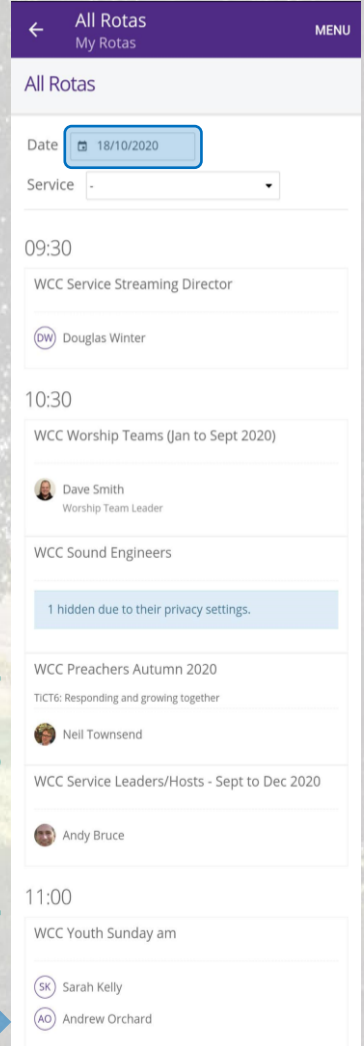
All Rotas
My Rotas
MENU

All Rotas

Date 18/10/2020
Service -

09:30
WCC Service Streaming Director
DW Douglas Winter

10:30
WCC Worship Teams (Jan to Sept 2020)
Dave Smith
Worship Team Leader

WCC Sound Engineers
1 hidden due to their privacy settings.

WCC Preachers Autumn 2020
TiCT6: Responding and growing together
Neil Townsend

WCC Service Leaders/Hosts - Sept to Dec 2020
Andy Bruce

11:00
WCC Youth Sunday am
SK Sarah Kelly
AO Andrew Orchard